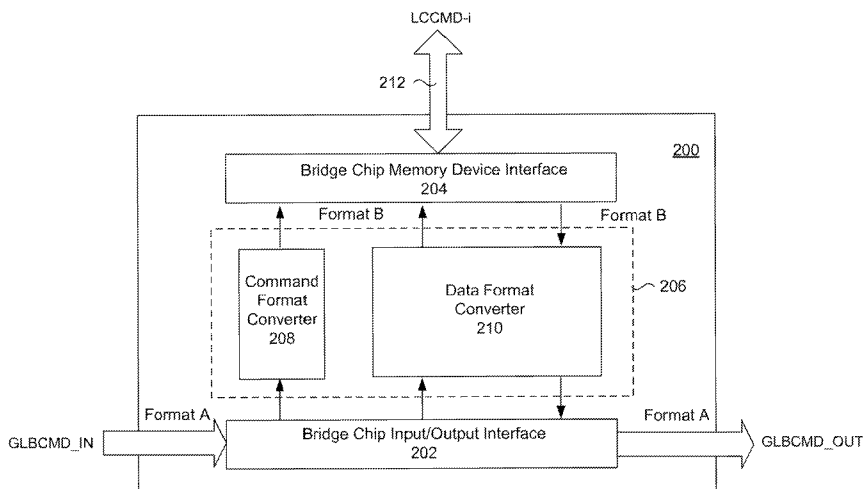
LCCMD-i

212

200

Bridge Chip Memory Device Interface
204

Format B

Format B

Command Format Converter
208

Data Format Converter
210

206

Format A

GLBCMD_IN

Bridge Chip Input/Output Interface
202

Format A

GLBCMD_OUT